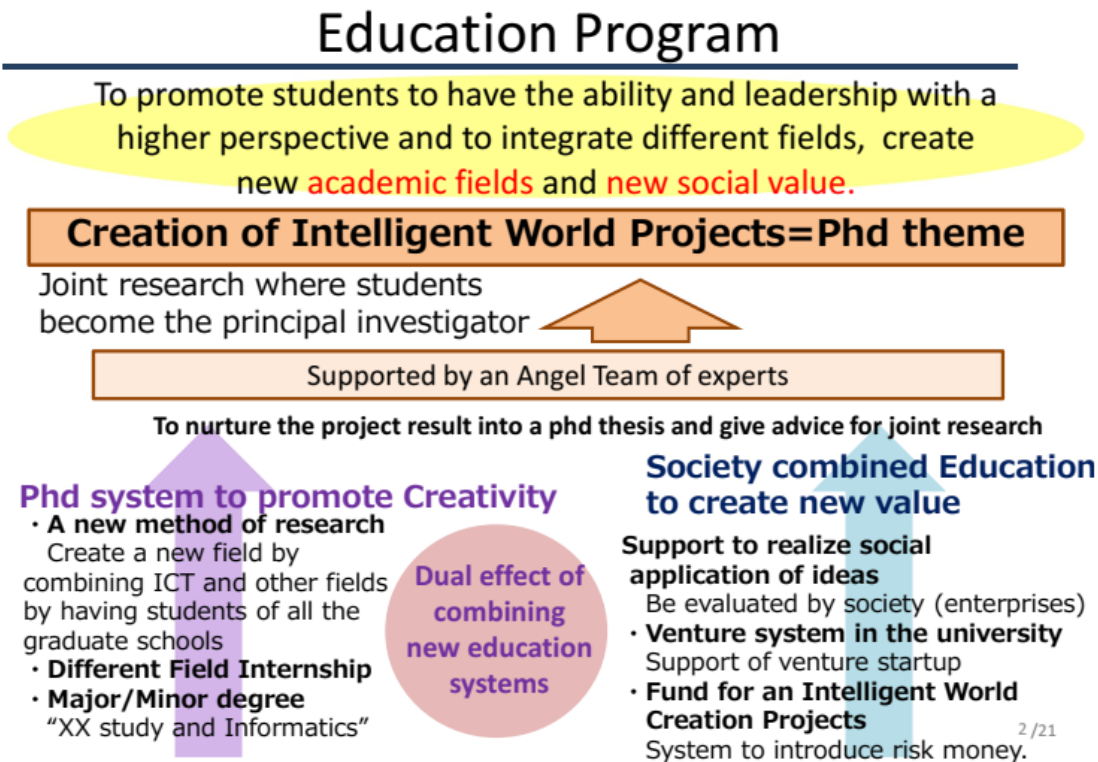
Education Program

To promote students to have the ability and leadership with a higher perspective and to integrate different fields, create new academic fields and new social value.

Creation of Intelligent World Projects=Phd theme

Joint research where students become the principal investigator

Supported by an Angel Team of experts

To nurture the project result into a phd thesis and give advice for joint research

Phd system to promote Creativity

・A new method of research
Create a new field by combining ICT and other fields by having students of all the graduate schools
・Different Field Internship
・Major/Minor degree
"XX study and Informatics"

Dual effect of combining new education systems

Society combined Education to create new value

Support to realize social application of ideas
Be evaluated by society (enterprises)
・Venture system in the university
Support of venture startup
・Fund for an Intelligent World Creation Projects
System to introduce risk money.

2 /21